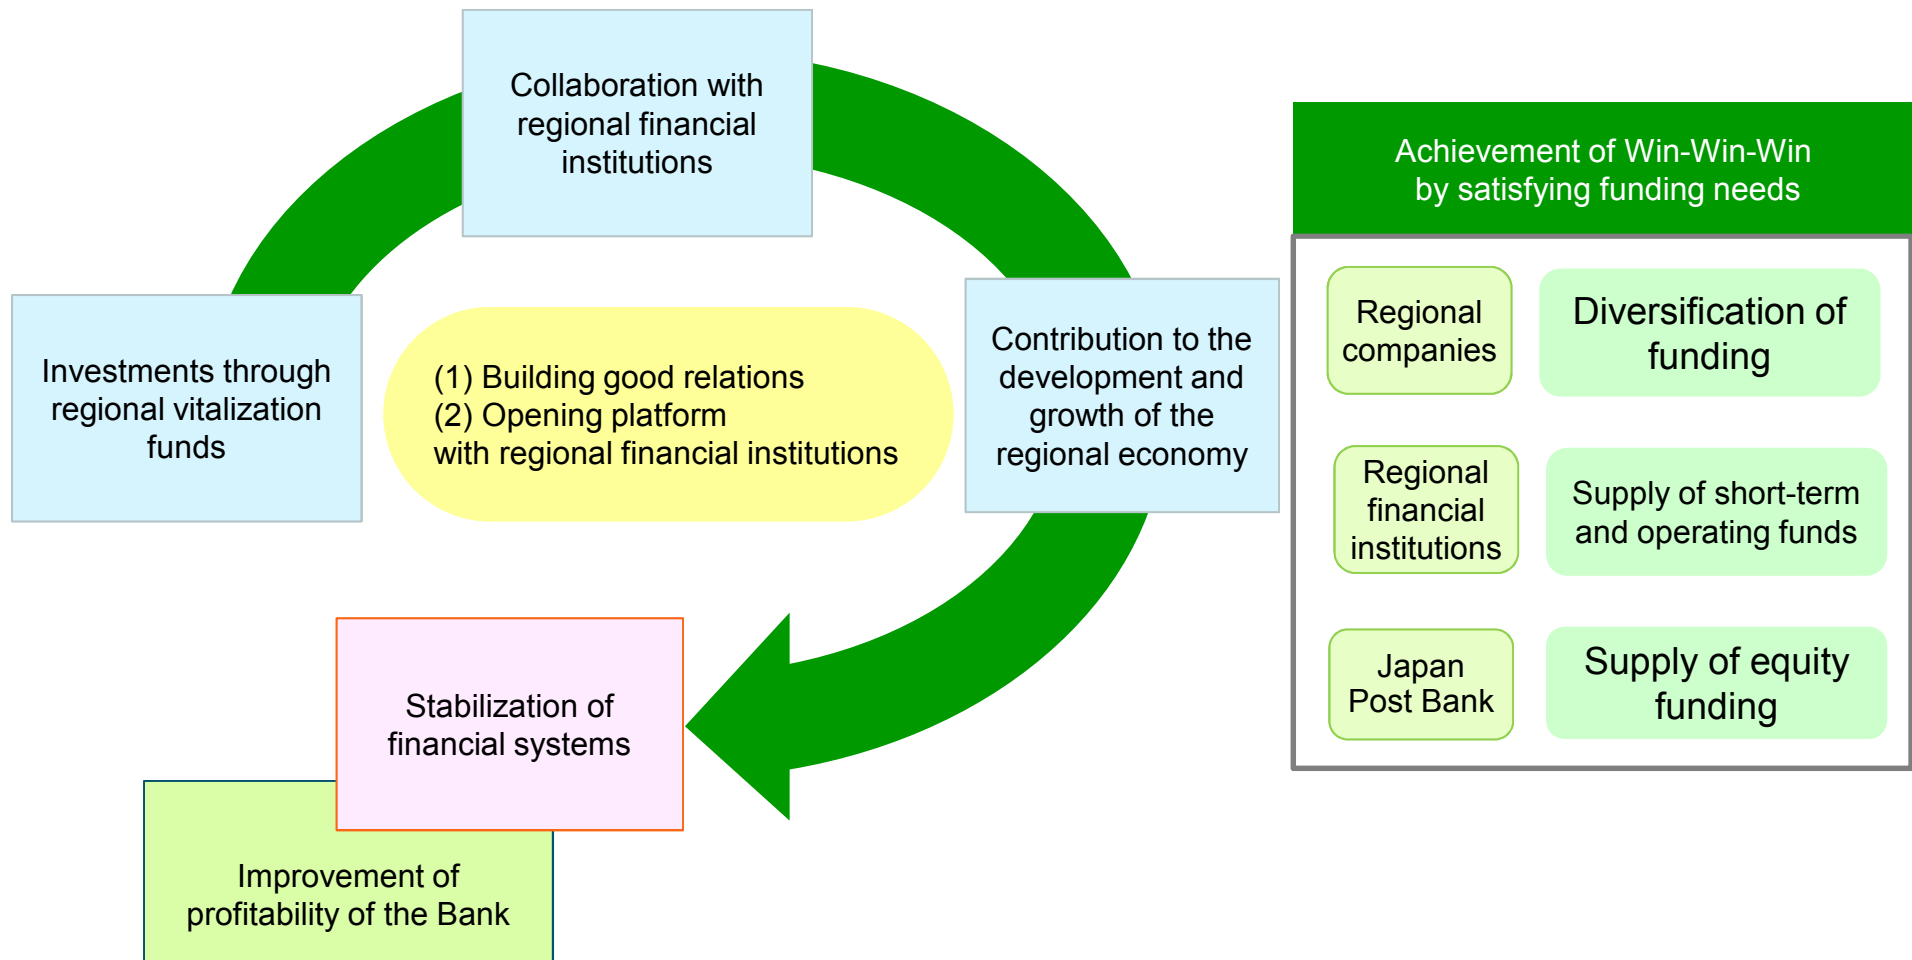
Collaboration with regional financial institutions

Investments through regional vitalization funds

(1) Building good relations
(2) Opening platform
with regional financial institutions

Contribution to the development and growth of the regional economy

Stabilization of financial systems

Improvement of profitability of the Bank

Achievement of Win-Win-Win by satisfying funding needs

Regional companies

Diversification of funding

Regional financial institutions

Supply of short-term and operating funds

Japan Post Bank

Supply of equity funding